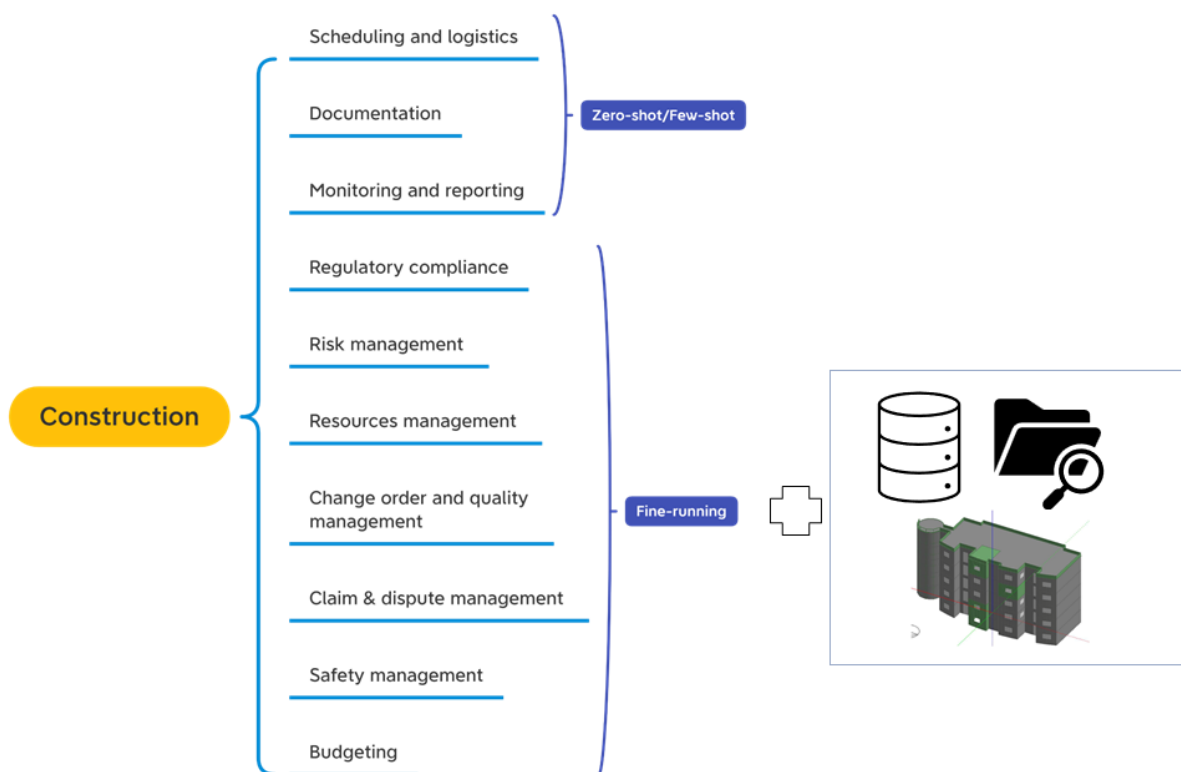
Construction

Scheduling and logistics

Documentation

Monitoring and reporting

Zero-shot/Few-shot

Regulatory compliance

Risk management

Resources management

Change order and quality management

Claim & dispute management

Safety management

Budgeting

Fine-running